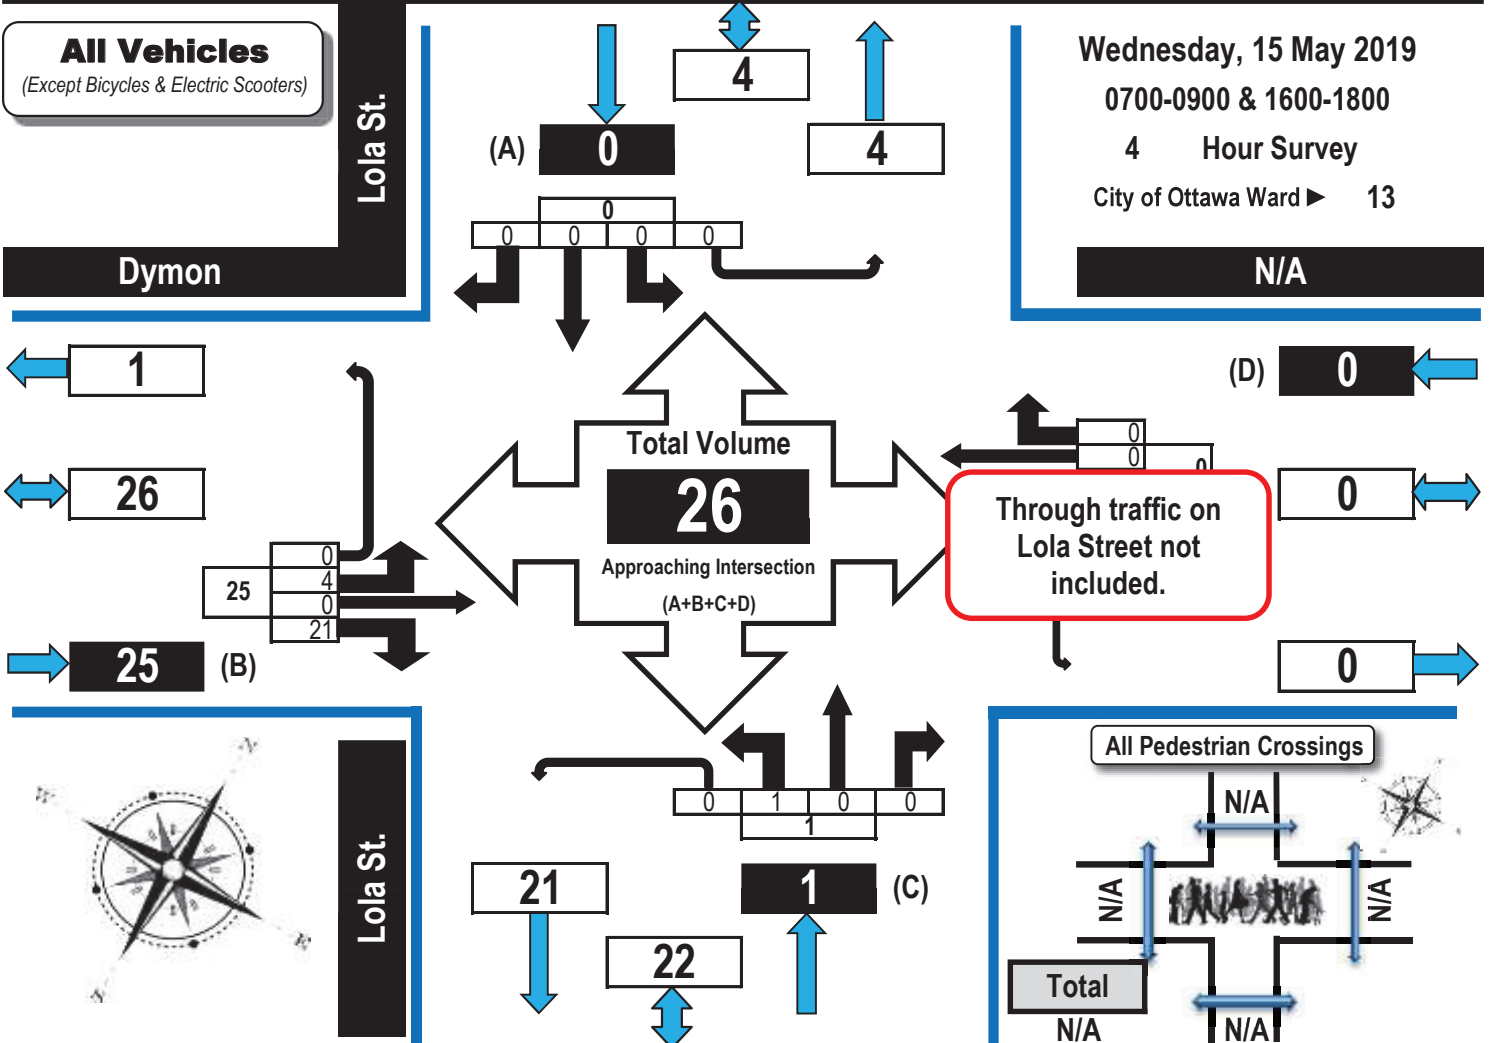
All Vehicles
(Except Bicycles & Electric Scooters)

Lola St.

Dymon

4

(A) 0

4

0

0 0 0 0

Wednesday, 15 May 2019
0700-0900 & 1600-1800
4 Hour Survey
City of Ottawa Ward ▶ 13

N/A

1

26

25

0
4
0
21

25 (B)

Total Volume
26
Approaching Intersection
(A+B+C+D)

(D) 0

0
0
0

Through traffic on Lola Street not included.

0

0

0 1 0 0
1

Lola St.

21

22

1 (C)

All Pedestrian Crossings
N/A
N/A
N/A
Total
N/A
N/A